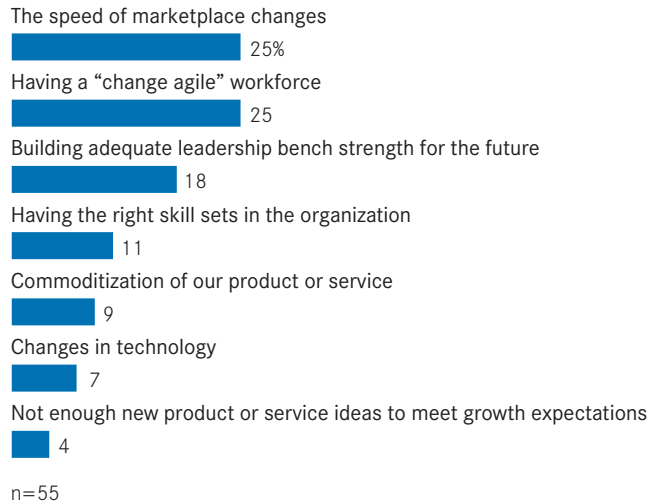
The speed of marketplace changes
25%
Having a “change agile” workforce
25
Building adequate leadership bench strength for the future
18
Having the right skill sets in the organization
11
Commoditization of our product or service
9
Changes in technology
7
Not enough new product or service ideas to meet growth expectations
4

n=55